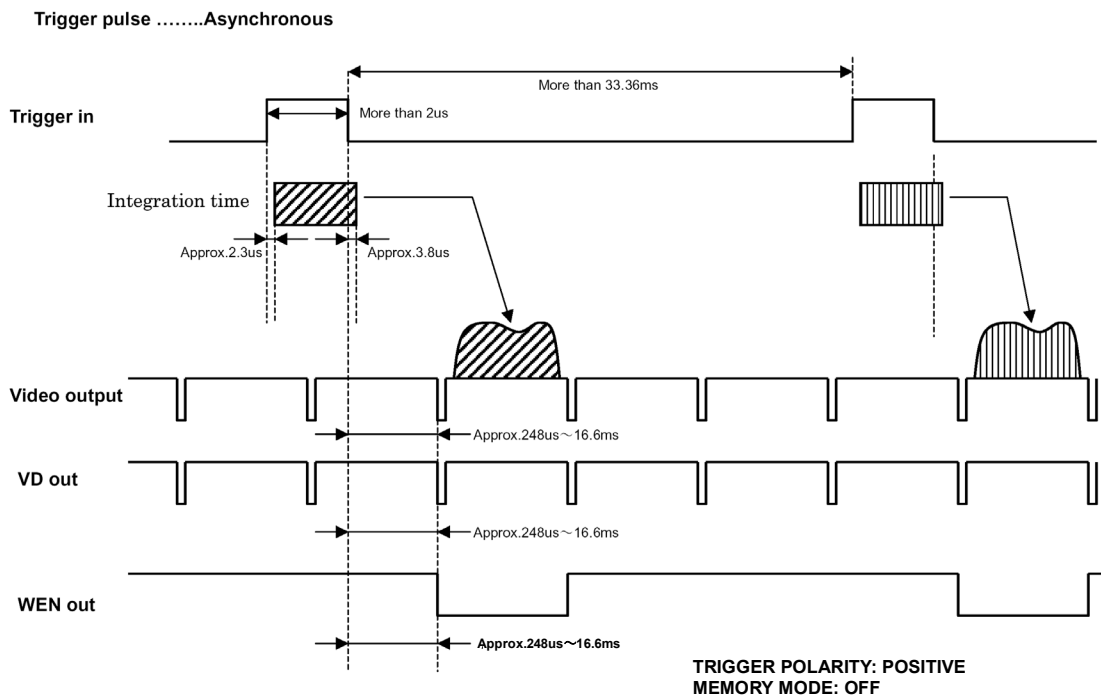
Trigger pulse ……..Asynchronous

More than 33.36ms

Trigger in

More than 2us

Integration time

Approx.2.3us

Approx.3.8us

Video output

Approx.248us～16.6ms

VD out

Approx.248us～16.6ms

WEN out

Approx.248us～16.6ms

TRIGGER POLARITY: POSITIVE
MEMORY MODE: OFF